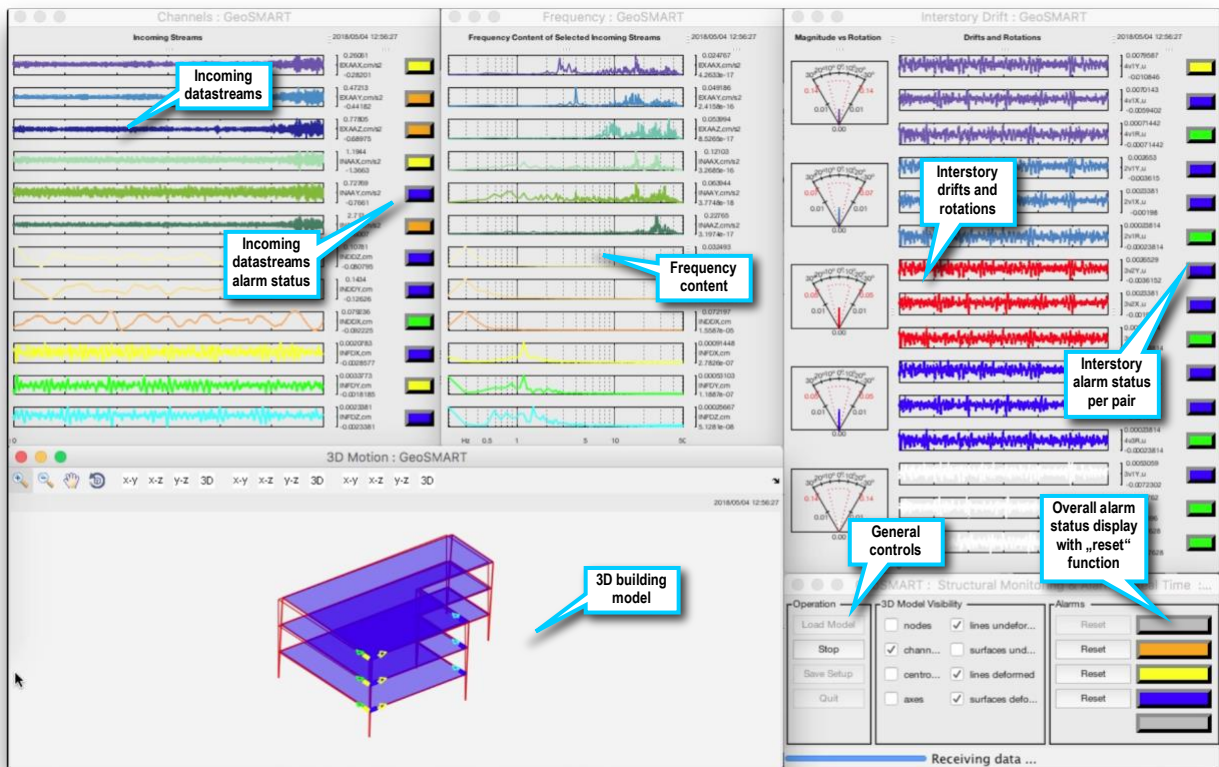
Channels : GeoSMART

Incoming Streams

2018/05/04 12:56:27

0.26061 EXAAX,cm/s2 -0.28201

0.47213 EXAAY,cm/s2 -0.44182

0.77805 EXAAZ,cm/s2 -0.68975

1.1964 INAAX,cm/s2 -1.3663

0.72769 INAAY,cm/s2 -0.7661

2.73

INDDZ,cm -0.080795

0.1424 INDDY,cm -0.12626

0.079836 INDDX,cm -0.092225

0.0020783 INFDX,cm -0.0026577

0.0033773 INFDY,cm -0.0018185

0.0023381 INFDZ,cm -0.0023381

Incoming datastreams

Incoming datastreams alarm status

Frequency : GeoSMART

Frequency Content of Selected Incoming Streams

2018/05/04 12:56:27

0.024767 EXAAX,cm/s2 4.2633e-17

0.049186 EXAAY,cm/s2 2.4158e-16

0.053994 EXAAZ,cm/s2 8.5265e-17

0.12103 INAAX,cm/s2 3.2685e-16

0.063944 INAAY,cm/s2 3.7748e-18

0.22765 INAAZ,cm/s2 3.1974e-17

0.032493

0.072197 INDDX,cm 1.5587e-05

0.00091448 INFDX,cm 2.7826e-07

0.00050103 INFDY,cm 1.1887e-07

0.00025667 INFDZ,cm 5.1281e-08

Hz 0.5 1 5 10 50

Frequency content

Interstory Drift : GeoSMART

Magnitude vs Rotation

Drifts and Rotations

2018/05/04 12:56:27

0.0079587 4v1Y,u -0.010846

0.0070143 4v1X,u -0.0059402

0.00071442 4v1R,u -0.00071442

0.003553 2v1Y,u -0.003615

0.0023381 2v1X,u -0.00198

0.00023814 2v1R,u -0.00023814

0.005529 3v2Y,u -0.0036152

0.0023381 3v2X,u

0.00023814 4v3R,u

0.003059 3v1Y,u -0.0072302

0.14 0.14 0.01 0.00

0.07 0.07 0.01 0.00

0.05 0.05 0.01 0.00

Interstory drifts and rotations

Interstory alarm status per pair

3D Motion : GeoSMART

x-y x-z y-z 3D x-y x-z y-z 3D x-y x-z y-z 3D

2018/05/04 12:56:27

3D building model

General controls

Overall alarm status display with „reset" function

SMART : Structural Monito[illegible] Time

Operation
Load Model
Stop
Save Setup
Quit

3D Model Visibility
nodes
chann...
centro...
axes
lines undefor...
surfaces und...
lines deformed
surfaces defo...

Alarms
Reset
Reset
Reset
Reset

Receiving data ...